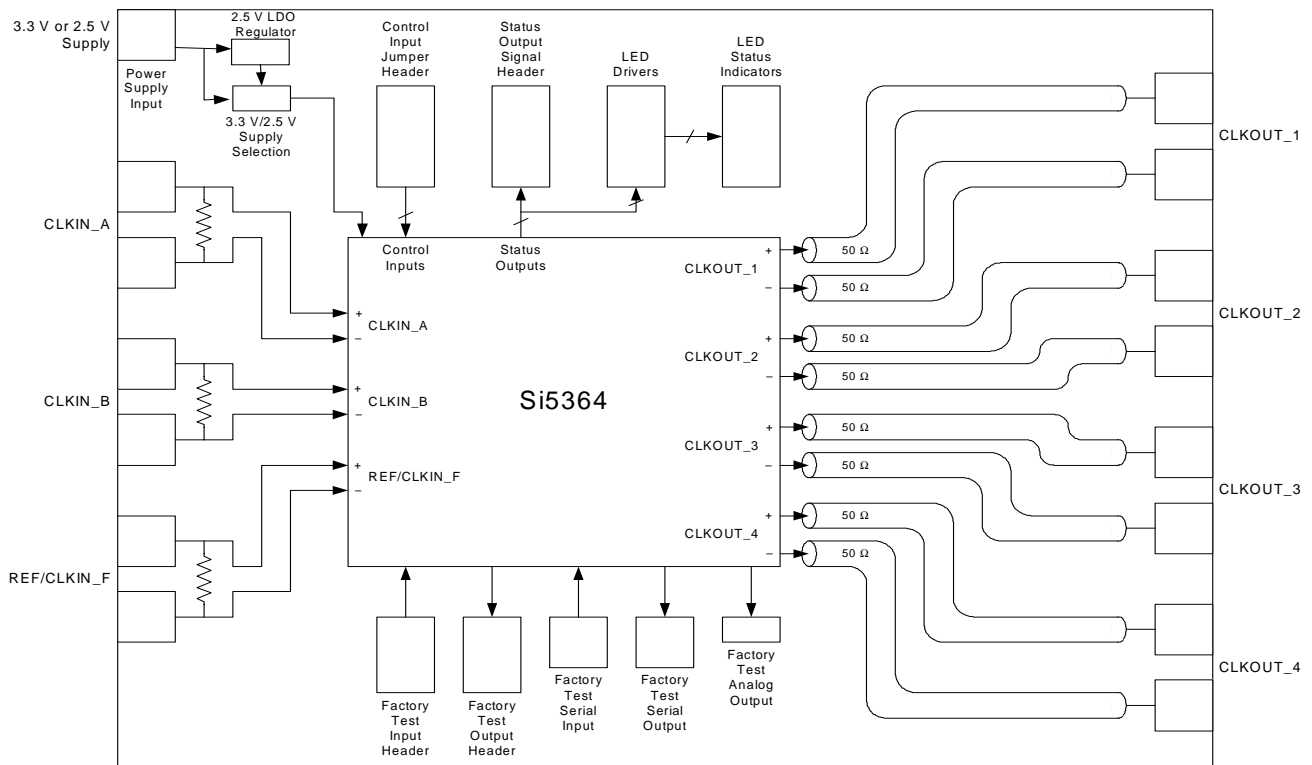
3.3 V or 2.5 V Supply

Power Supply Input

2.5 V LDO Regulator

3.3 V/2.5 V Supply Selection

Control Input Jumper Header

Status Output Signal Header

LED Drivers

LED Status Indicators

CLKOUT_1

CLKIN_A

Control Inputs

Status Outputs

+
CLKOUT_1
–

50 Ω

50 Ω

CLKOUT_2

+
CLKIN_A
–

+
CLKOUT_2
–

50 Ω

50 Ω

CLKIN_B

+
CLKIN_B
–

Si5364

+
CLKOUT_3
–

50 Ω

50 Ω

+
REF/CLKIN_F
–

CLKOUT_3

+
CLKOUT_4
–

50 Ω

50 Ω

REF/CLKIN_F

CLKOUT_4

Factory Test Input Header

Factory Test Output Header

Factory Test Serial Input

Factory Test Serial Output

Factory Test Analog Output